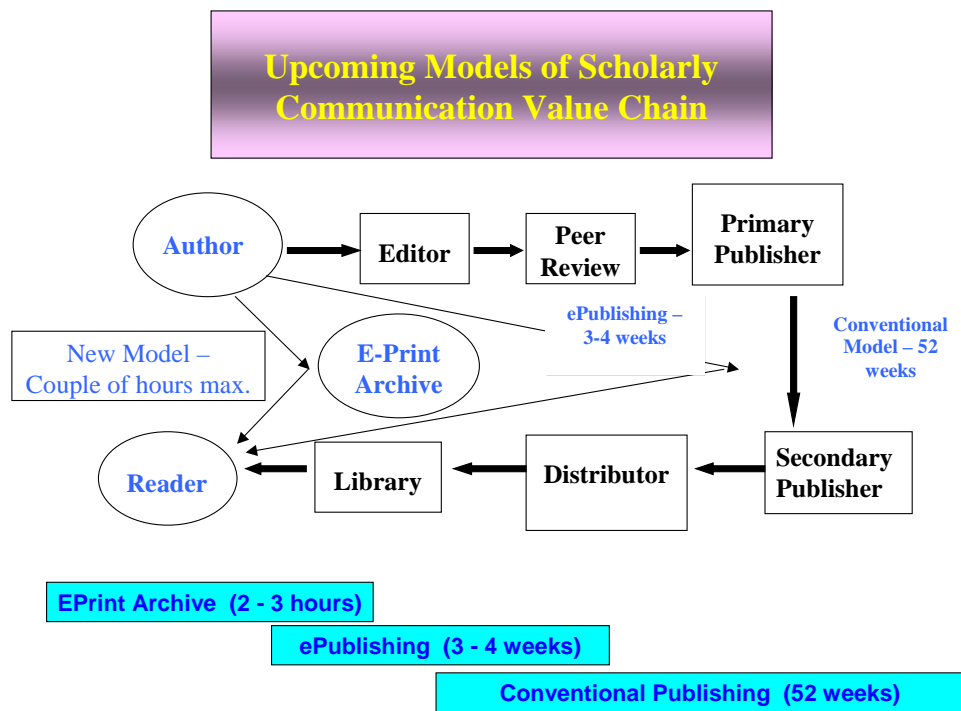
Upcoming Models of Scholarly Communication Value Chain

Author

Editor

Peer Review

Primary Publisher

ePublishing – 3-4 weeks

Conventional Model – 52 weeks

New Model – Couple of hours max.

E-Print Archive

Reader

Library

Distributor

Secondary Publisher

EPrint Archive (2 - 3 hours)

ePublishing (3 - 4 weeks)

Conventional Publishing (52 weeks)